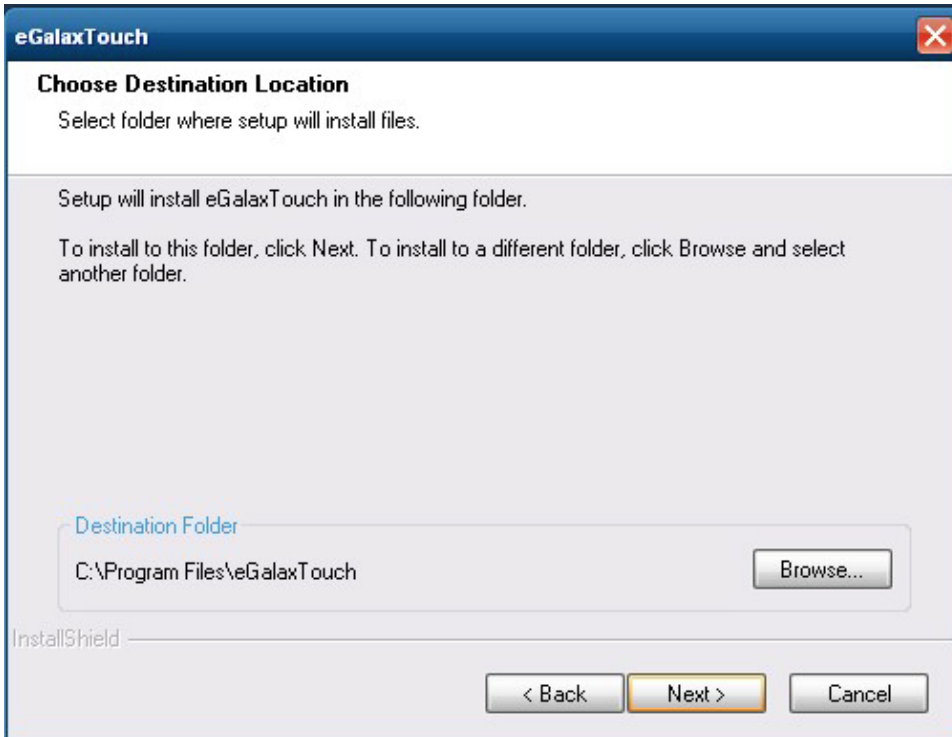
eGalaxTouch

Choose Destination Location

Select folder where setup will install files.

Setup will install eGalaxTouch in the following folder.

To install to this folder, click Next. To install to a different folder, click Browse and select another folder.

Destination Folder

C:\Program Files\eGalaxTouch

Browse...

InstallShield

< Back

Next >

Cancel